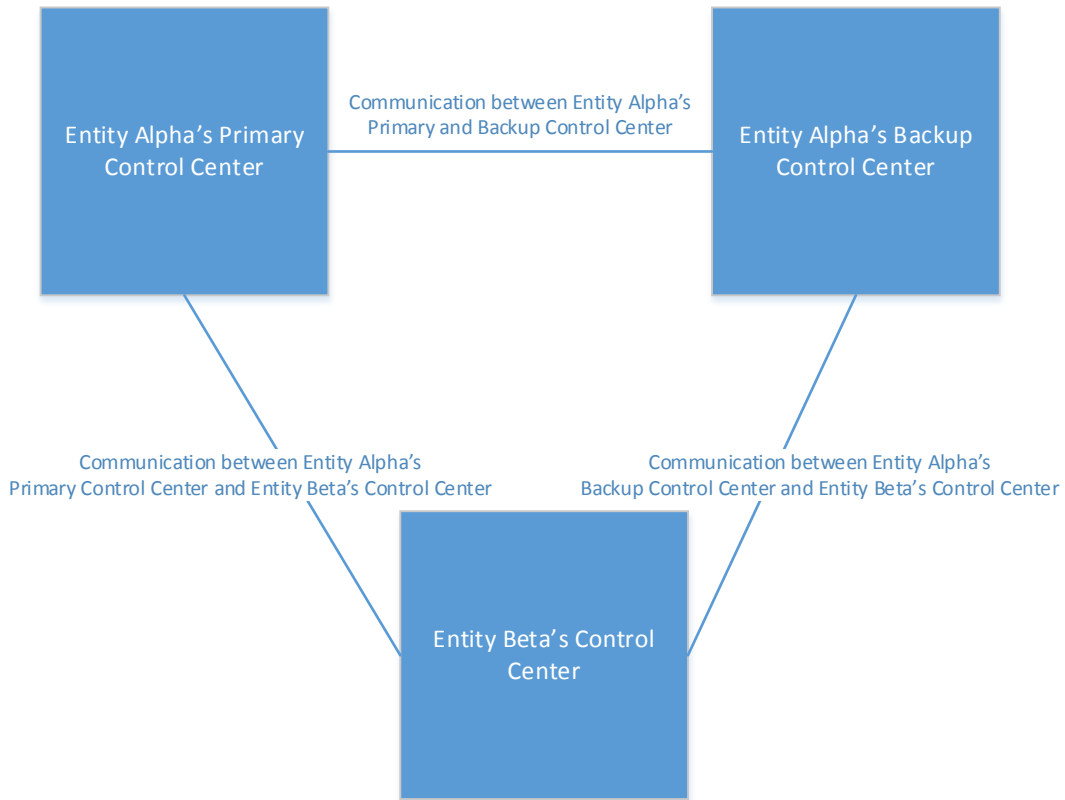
Entity Alpha’s Primary Control Center

Communication between Entity Alpha’s Primary and Backup Control Center

Entity Alpha’s Backup Control Center

Communication between Entity Alpha’s Primary Control Center and Entity Beta’s Control Center

Communication between Entity Alpha’s Backup Control Center and Entity Beta’s Control Center

Entity Beta’s Control Center